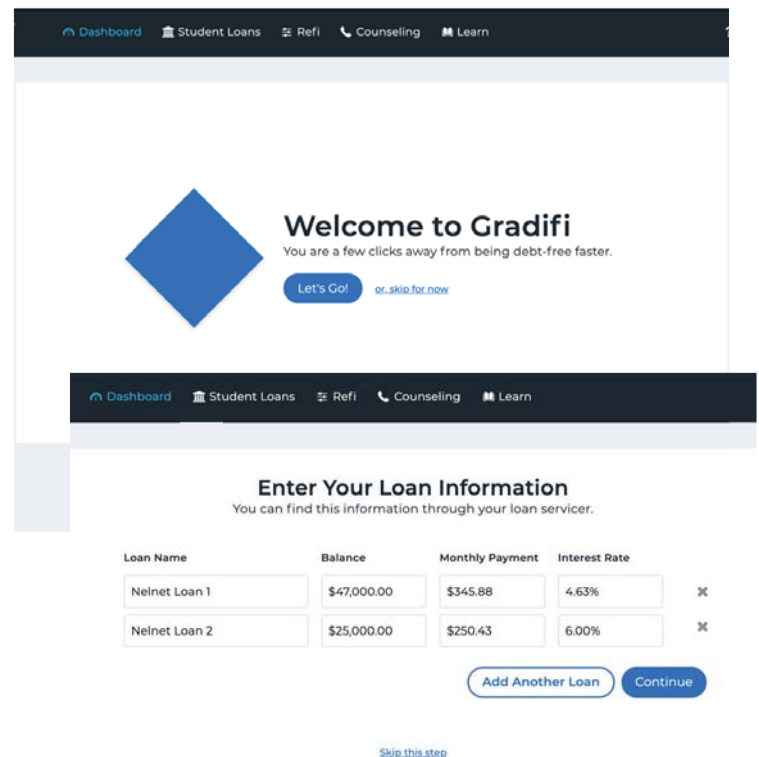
Dashboard Student Loans Refi Counseling Learn

Welcome to Gradifi
You are a few clicks away from being debt-free faster.

Let's Go! or, skip for now

Dashboard Student Loans Refi Counseling Learn

Enter Your Loan Information
You can find this information through your loan servicer.

| Loan Name | Balance | Monthly Payment | Interest Rate |
|---|---|---|---|
| Nelnet Loan 1 | $47,000.00 | $345.88 | 4.63% |
| Nelnet Loan 2 | $25,000.00 | $250.43 | 6.00% |

Add Another Loan Continue

Skip this step